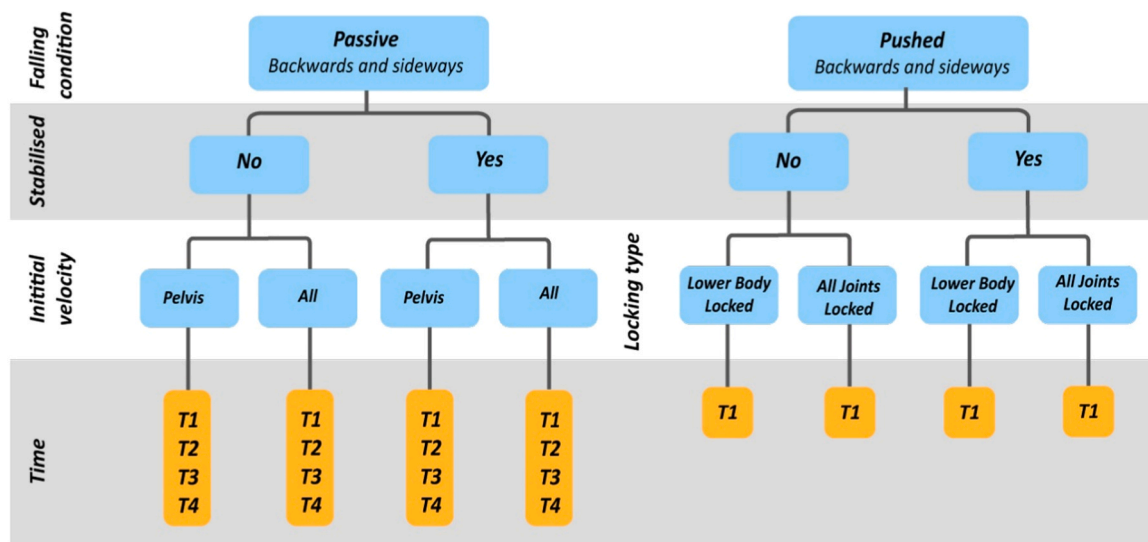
Falling condition

Passive
Backwards and sideways

Pushed
Backwards and sideways

Stabilised

No

Yes

No

Yes

Inititial velocity

Pelvis

All

Pelvis

All

Locking type

Lower Body Locked

All Joints Locked

Lower Body Locked

All Joints Locked

Time

T1
T2
T3
T4

T1
T2
T3
T4

T1
T2
T3
T4

T1
T2
T3
T4

T1

T1

T1

T1